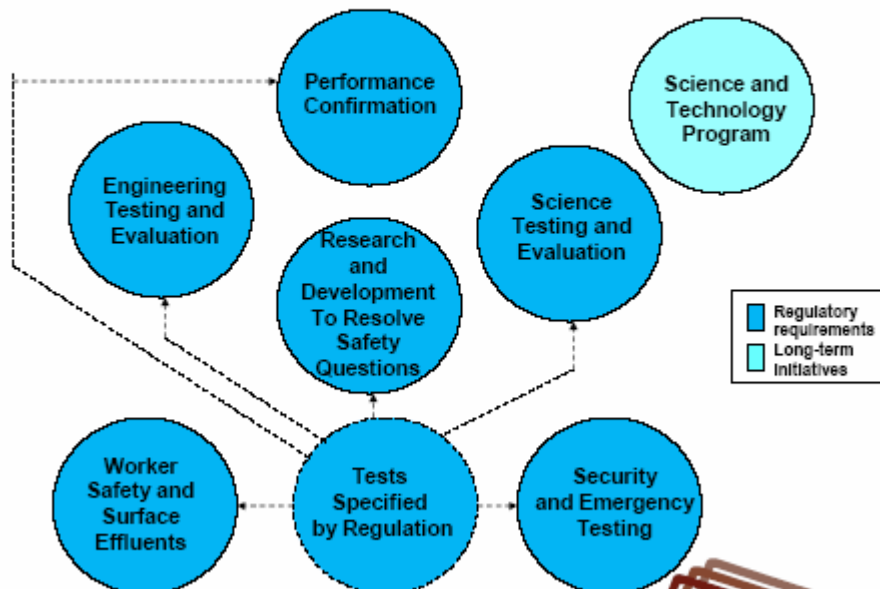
Performance Confirmation

Science and Technology Program

Engineering Testing and Evaluation

Science Testing and Evaluation

Research and Development To Resolve Safety Questions

Regulatory requirements

Long-term initiatives

Worker Safety and Surface Effluents

Tests Specified by Regulation

Security and Emergency Testing